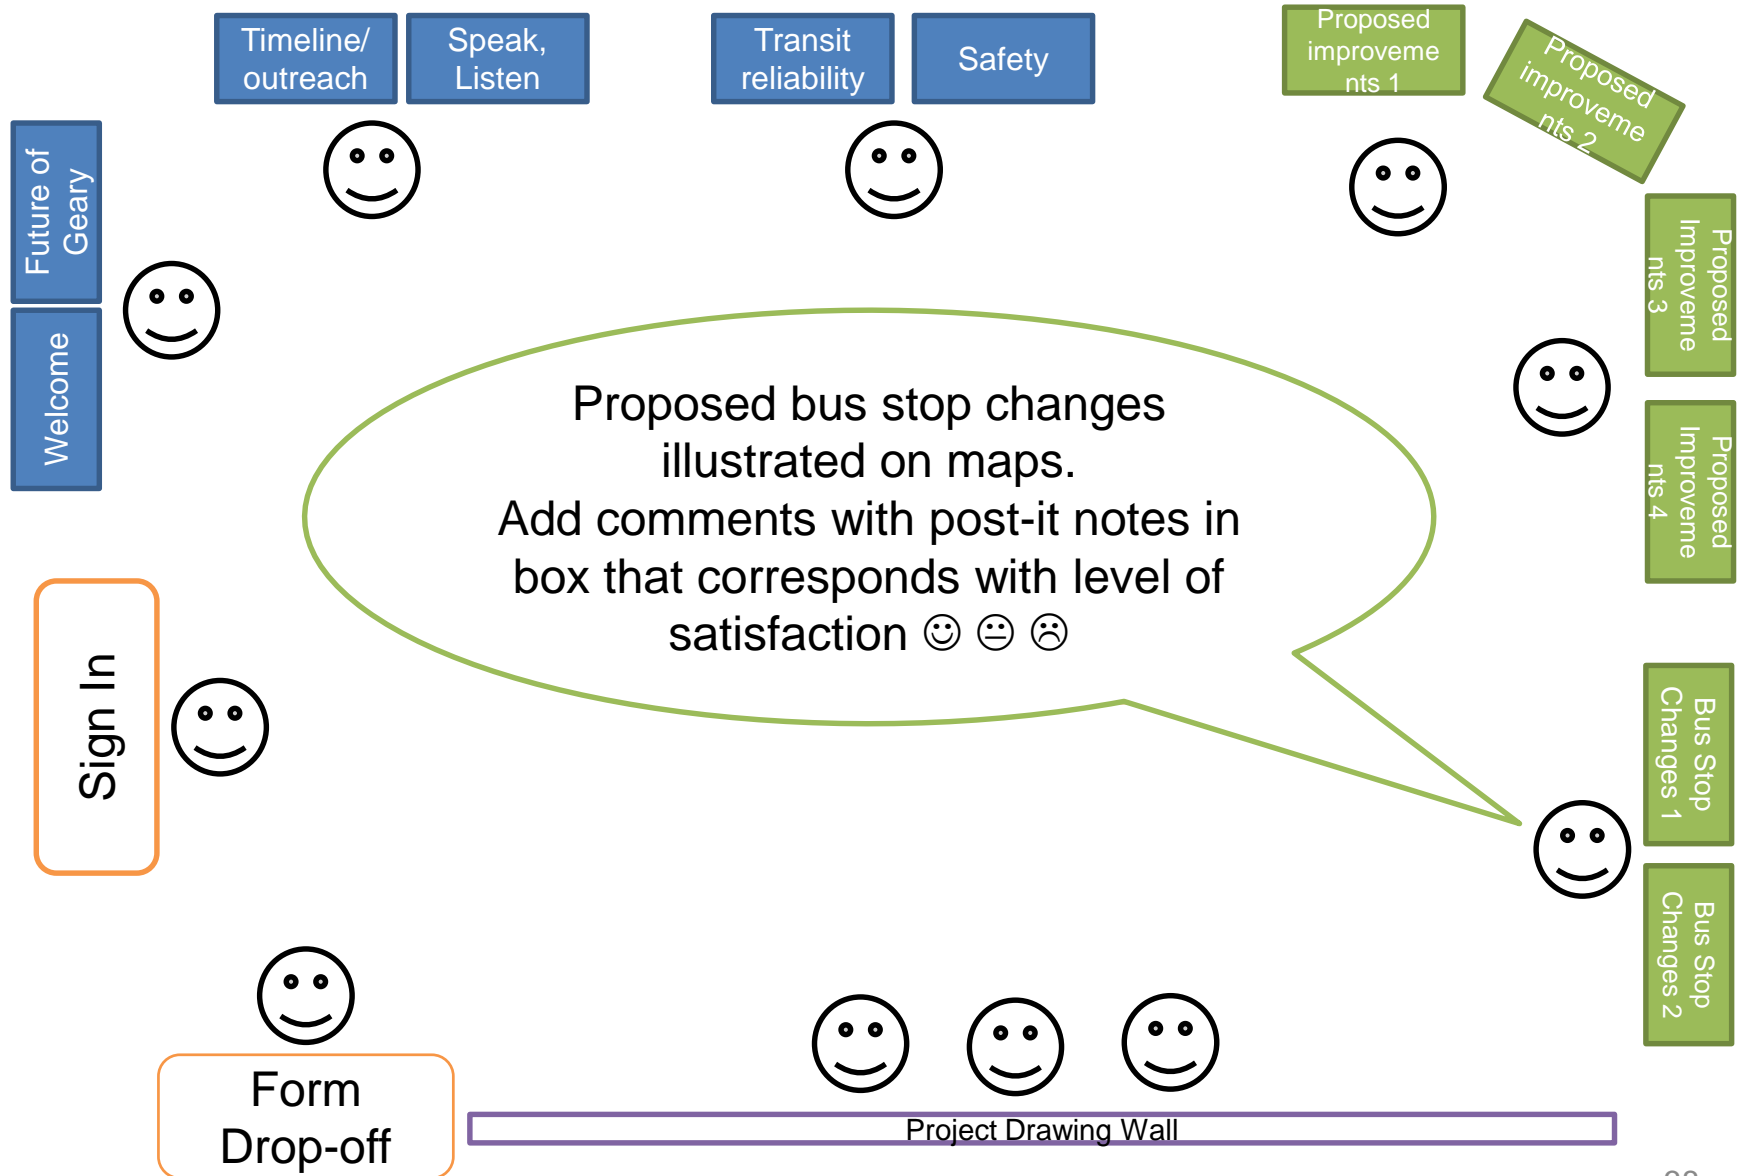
Timeline/ outreach

Speak, Listen

Transit reliability

Safety

Proposed improvements 1

Proposed improvements 2

Future of Geary

Welcome

Proposed Improvements 3

Proposed Improvements 4

Proposed bus stop changes illustrated on maps.
Add comments with post-it notes in box that corresponds with level of satisfaction ☺ 😐 ☹

Sign In

Bus Stop Changes 1

Bus Stop Changes 2

Form Drop-off

Project Drawing Wall

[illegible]